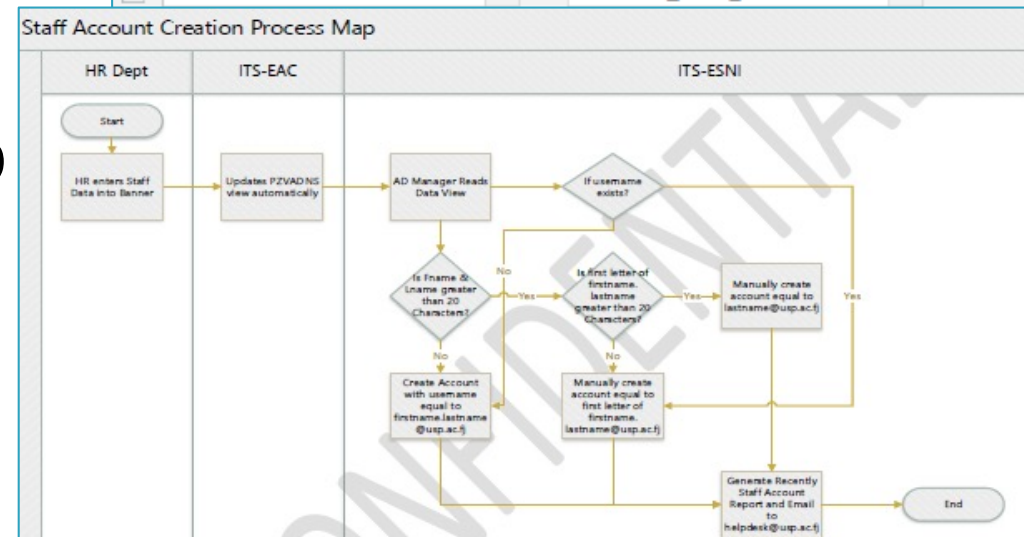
Staff Account Creation Process Map

HR Dept

ITS-EAC

ITS-ESNI

Start

HR enters Staff Data into Banner

Updates PZVADNS view automatically

AD Manager Reads Data View

If username exists?

No

Yes

Is Fname & Lname greater than 20 Characters?

Yes

Is first letter of firstname. lastname greater than 20 Characters?

Yes

Manually create account equal to lastname@usp.ac.fj

No

No

Create Account with username equal to firstname.lastname @usp.ac.fj

Manually create account equal to first letter of firstname. lastname@usp.ac.fj

Generate Recently Staff Account Report and Email to helpdesk@usp.ac.fj

End

CONFIDENTIAL